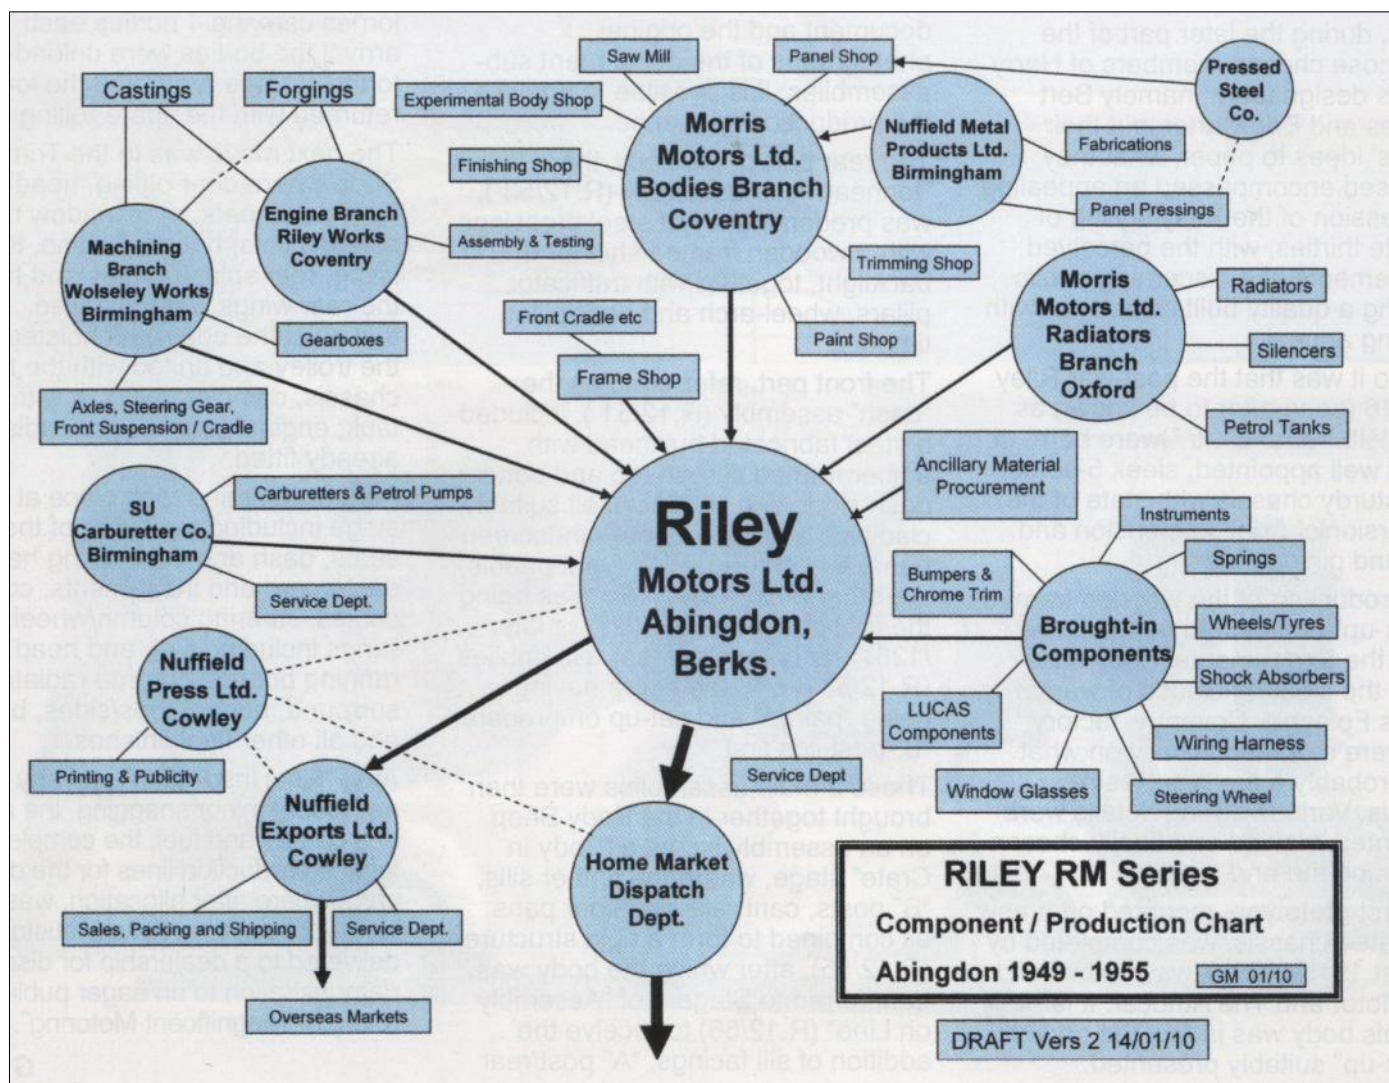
Castings

Forgings

Experimental Body Shop

Saw Mill

Panel Shop

Pressed Steel Co.

Finishing Shop

Morris Motors Ltd. Bodies Branch Coventry

Nuffield Metal Products Ltd. Birmingham

Fabrications

Panel Pressings

Engine Branch Riley Works Coventry

Machining Branch Wolseley Works Birmingham

Assembly & Testing

Trimming Shop

Radiators

Gearboxes

Front Cradle etc

Paint Shop

Morris Motors Ltd. Radiators Branch Oxford

Silencers

Axles, Steering Gear, Front Suspension / Cradle

Frame Shop

Petrol Tanks

Carburetters & Petrol Pumps

Ancillary Material Procurement

SU Carburetter Co. Birmingham

Riley Motors Ltd. Abingdon, Berks.

Instruments

Springs

Service Dept.

Bumpers & Chrome Trim

Brought-in Components

Wheels/Tyres

Nuffield Press Ltd. Cowley

Shock Absorbers

LUCAS Components

Wiring Harness

Printing & Publicity

Service Dept

Window Glasses

Steering Wheel

Nuffield Exports Ltd. Cowley

Home Market Dispatch Dept.

RILEY RM Series

Component / Production Chart

Abingdon 1949 - 1955

GM 01/10

Sales, Packing and Shipping

Service Dept.

Overseas Markets

DRAFT Vers 2 14/01/10